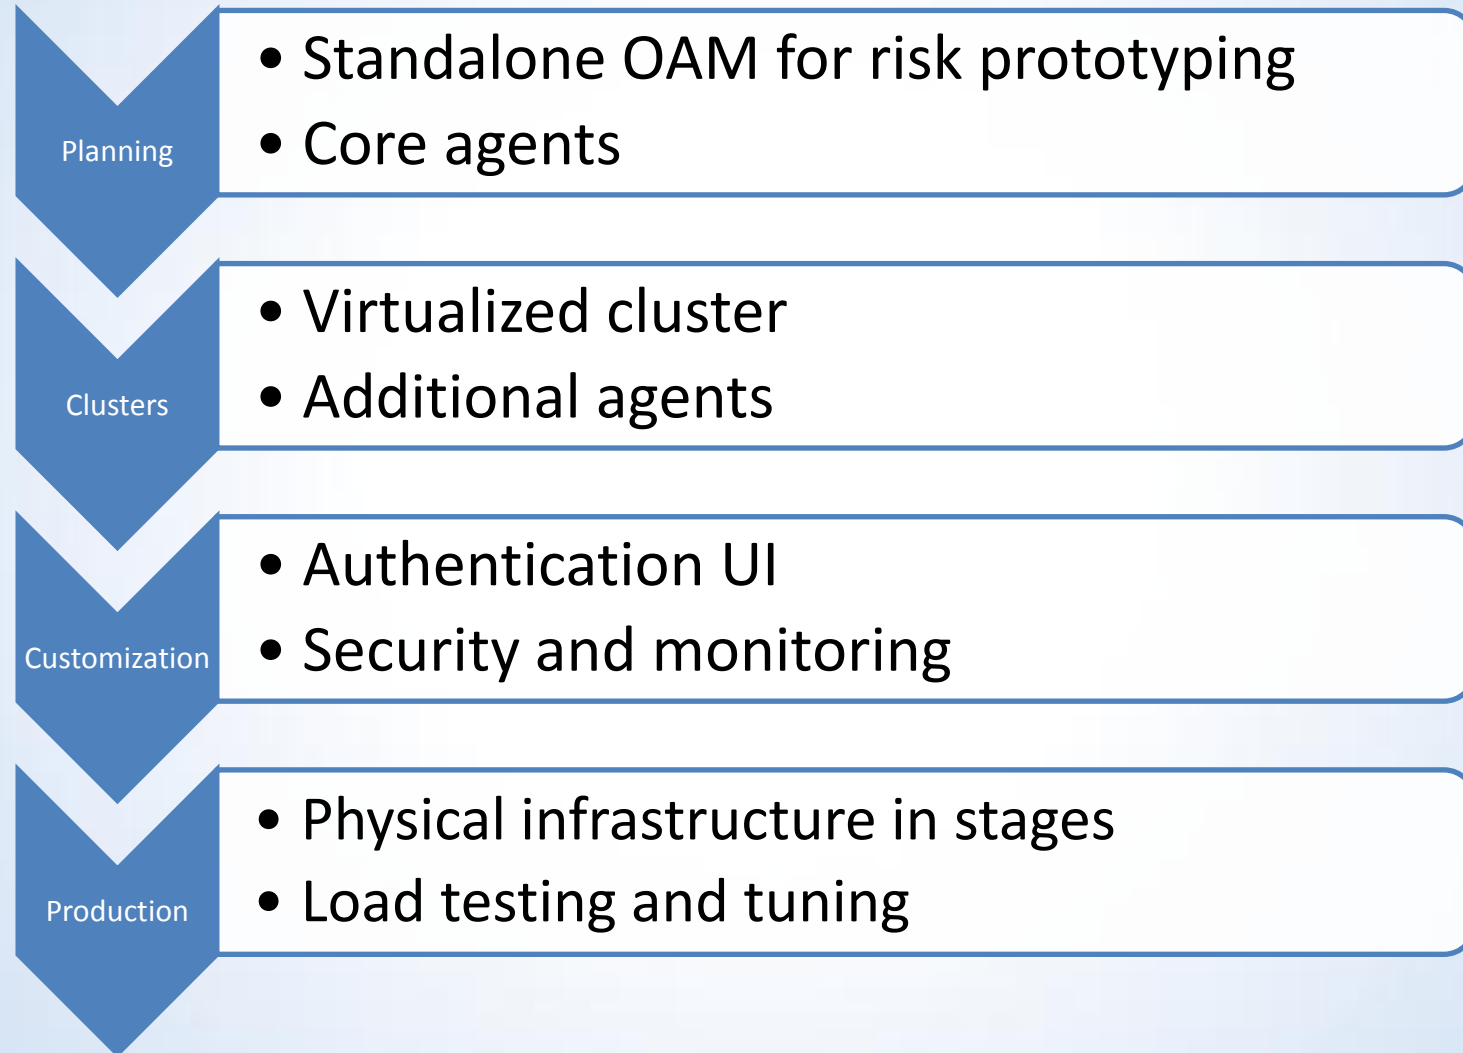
Planning

- Standalone OAM for risk prototyping
- Core agents

Clusters

- Virtualized cluster
- Additional agents

Customization

- Authentication UI
- Security and monitoring

Production

- Physical infrastructure in stages
- Load testing and tuning